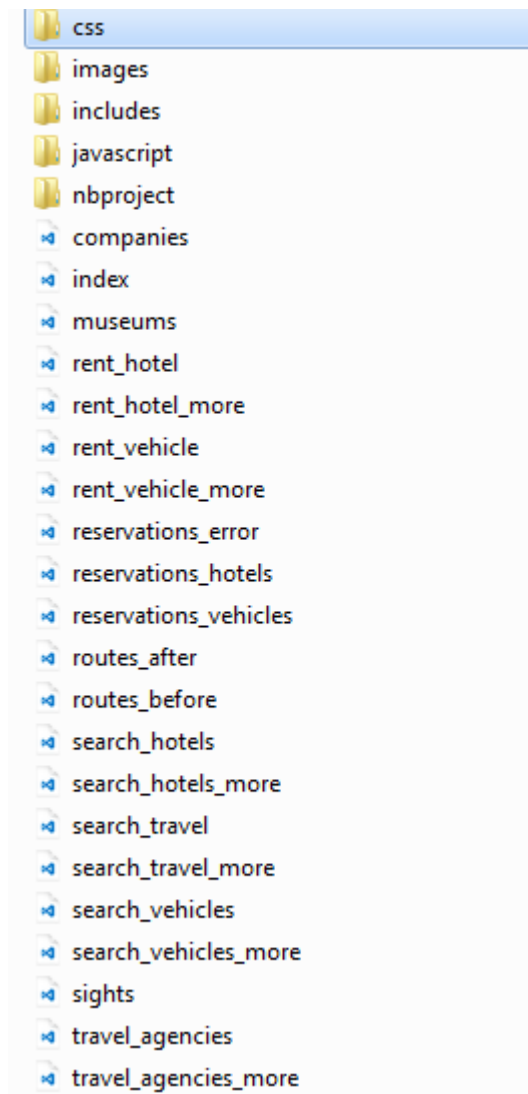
css
images
includes
javascript
nbproject
companies
index
museums
rent_hotel
rent_hotel_more
rent_vehicle
rent_vehicle_more
reservations_error
reservations_hotels
reservations_vehicles
routes_after
routes_before
search_hotels
search_hotels_more
search_travel
search_travel_more
search_vehicles
search_vehicles_more
sights
travel_agencies
travel_agencies_more